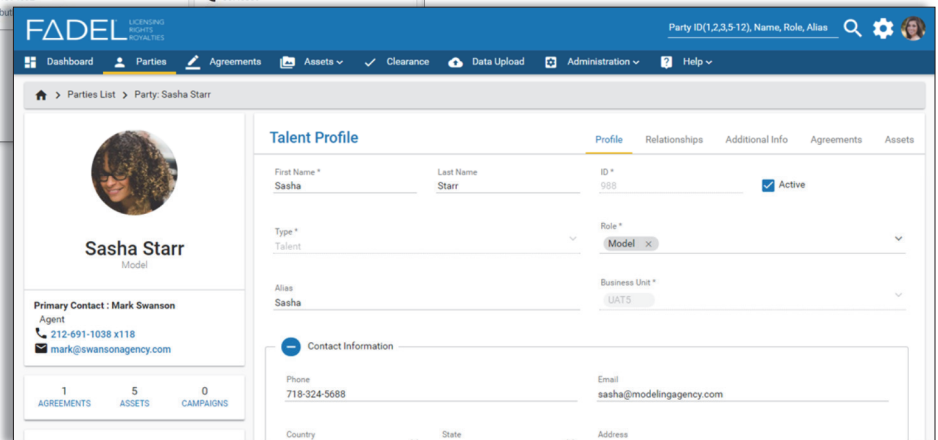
FADEL LICENSING RIGHTS ROYALTIES

Party ID(1,2,3,5-12), Name, Role, Alias

Dashboard Parties Agreements Assets Clearance Data Upload Administration Help

Parties List > Party: Sasha Starr

Sasha Starr
Model

Primary Contact : Mark Swanson
Agent
212-691-1038 x118
mark@swansonagency.com

| 1 | 5 | 0 |
|---|---|---|
| AGREEMENTS | ASSETS | CAMPAIGNS |

Talent Profile

Profile Relationships Additional Info Agreements Assets

First Name *
Sasha

Last Name
Starr

ID *
988

Active

Type *
Talent

Role *
Model

Alias
Sasha

Business Unit *
UAT5

Contact Information

Phone
718-324-5688

Email
sasha@modelingagency.com

Country

State

Address